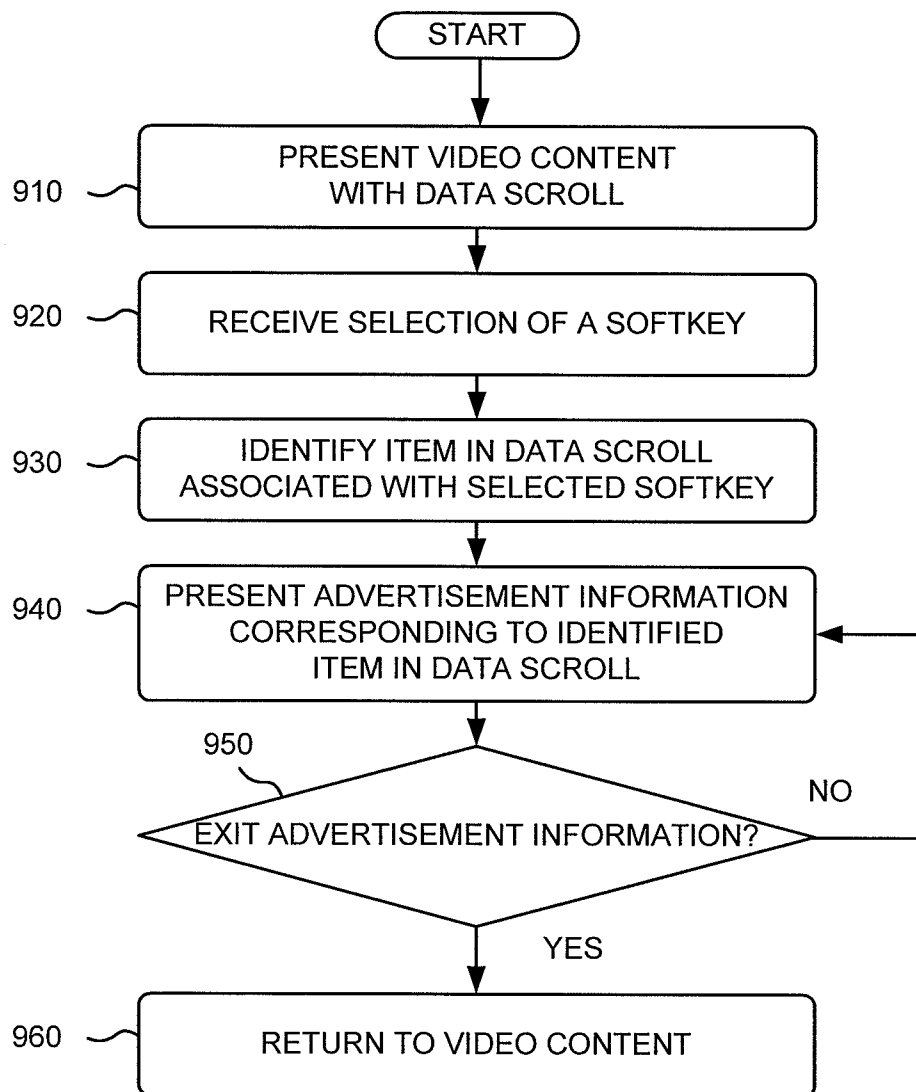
START

910 PRESENT VIDEO CONTENT WITH DATA SCROLL

920 RECEIVE SELECTION OF A SOFTKEY

930 IDENTIFY ITEM IN DATA SCROLL ASSOCIATED WITH SELECTED SOFTKEY

940 PRESENT ADVERTISEMENT INFORMATION CORRESPONDING TO IDENTIFIED ITEM IN DATA SCROLL

950 EXIT ADVERTISEMENT INFORMATION?

NO

YES

960 RETURN TO VIDEO CONTENT